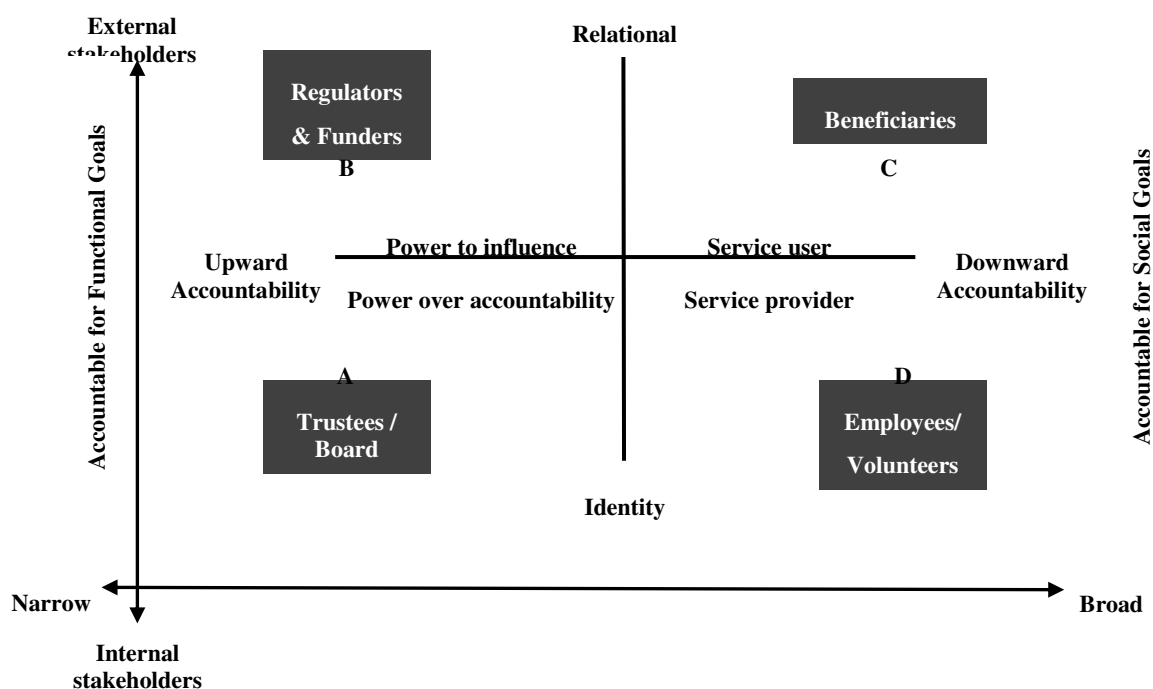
External stakeholders

Relational

Regulators & Funders

Beneficiaries

B

C

Accountable for Functional Goals

Accountable for Social Goals

Upward Accountability

Power to influence

Service user

Downward Accountability

Power over accountability

Service provider

A

D

Trustees / Board

Employees/ Volunteers

Identity

Narrow

Broad

Internal stakeholders